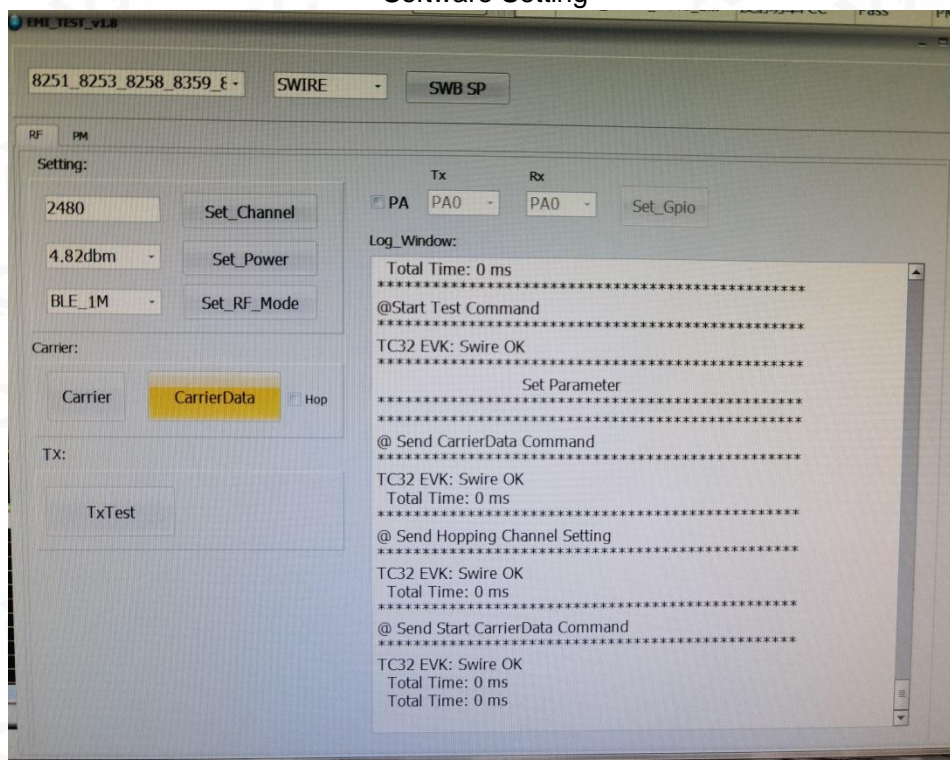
Software Setting

EMI_TEST_v1.8

8251_8253_8258_8359_8

SWIRE

SWB SP

RF

PM

Setting:

2480

Set_Channel

4.82dbm

Set_Power

BLE_1M

Set_RF_Mode

Carrier:

Carrier

CarrierData

Hop

TX:

TxTest

Tx

Rx

PA

PA0

PA0

Set_Gpio

Log_Window:

Total Time: 0 ms
**********************************************
@Start Test Command
**********************************************
TC32 EVK: Swire OK
**********************************************
Set Parameter
**********************************************
**********************************************
@ Send CarrierData Command
**********************************************
TC32 EVK: Swire OK
Total Time: 0 ms
**********************************************
@ Send Hopping Channel Setting
**********************************************
TC32 EVK: Swire OK
Total Time: 0 ms
**********************************************
@ Send Start CarrierData Command
**********************************************
TC32 EVK: Swire OK
Total Time: 0 ms
Total Time: 0 ms